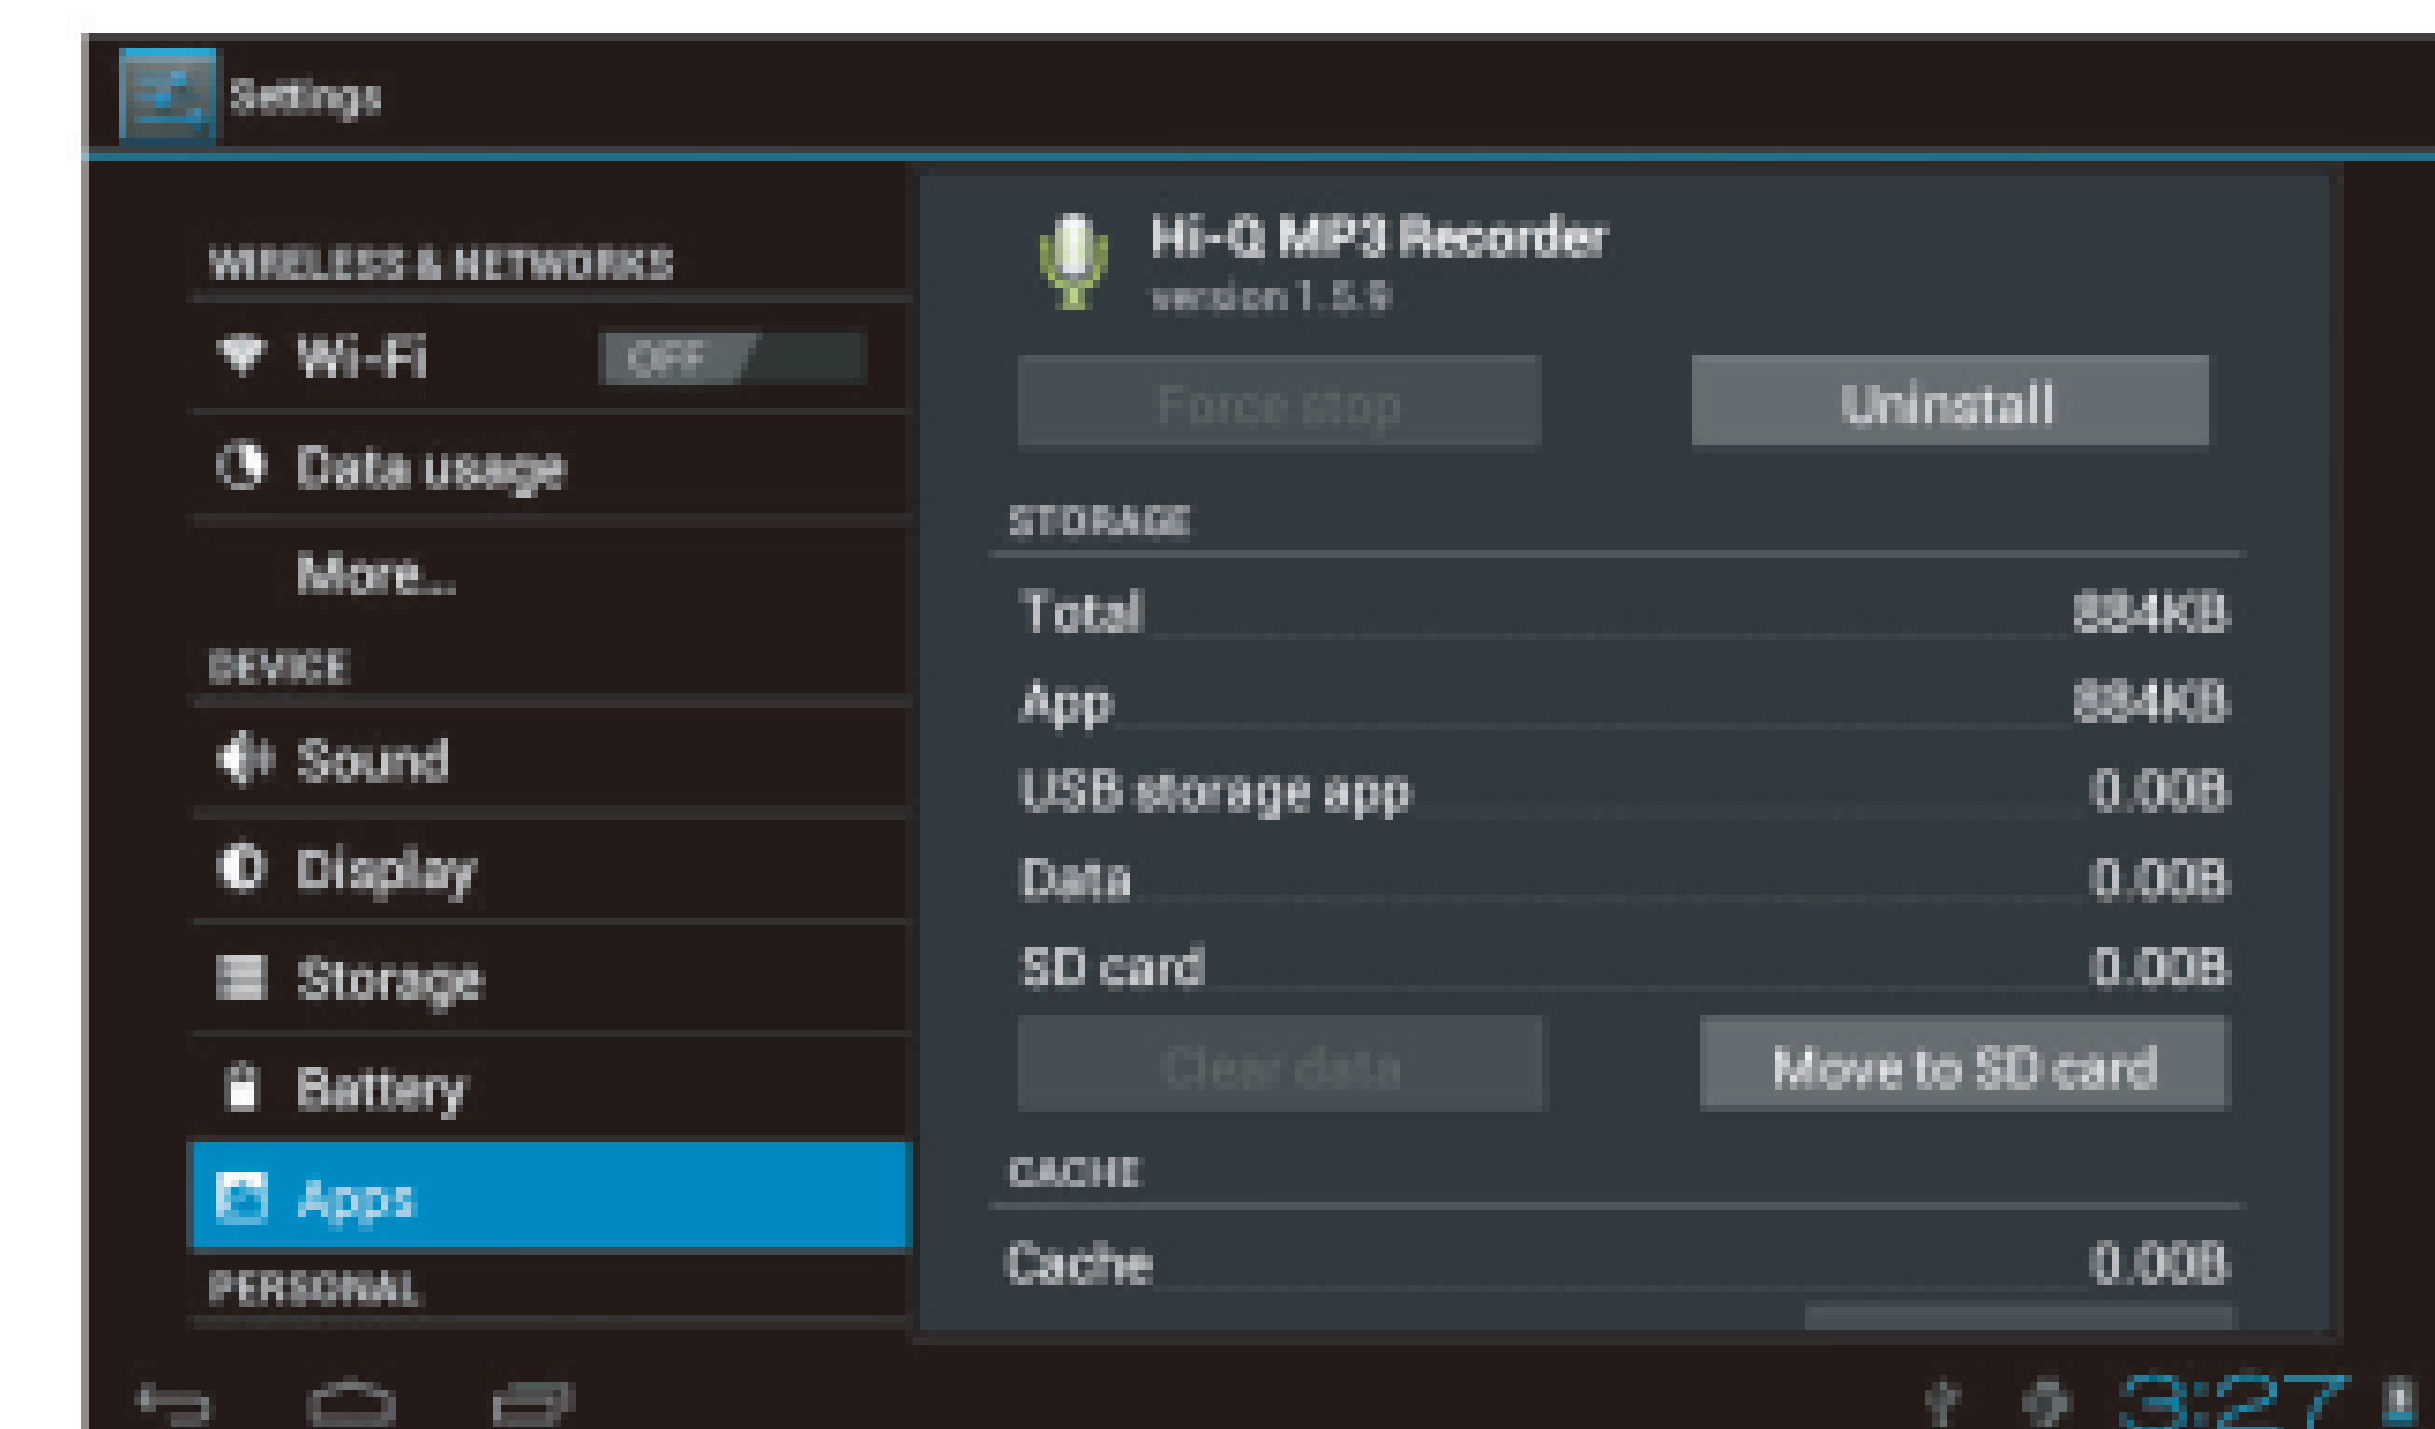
Settings

WIRELESS & NETWORKS

Wi-Fi OFF

Data usage

More...

DEVICE

Sound

Display

Storage

Battery

Apps

PERSONAL

Hi-Q MP3 Recorder
version 1.5.9

Force stop

Uninstall

STORAGE

Total 884KB

App 884KB

USB storage app 0.00B

Data 0.00B

SD card 0.00B

Clear data

Move to SD card

CACHE

Cache 0.00B

3:27